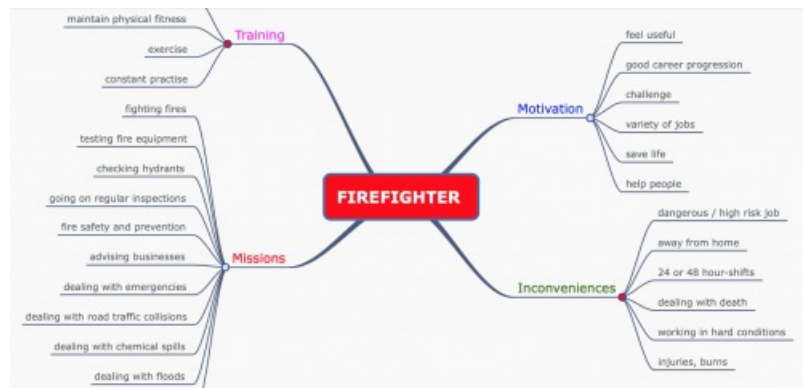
maintain physical fitness

Training

exercise

constant practise

fighting fires

testing fire equipment

checking hydrants

going on regular inspections

fire safety and prevention

advising businesses

Missions

dealing with emergencies

dealing with road traffic collisions

dealing with chemical spills

dealing with floods

FIREFIGHTER

Motivation

feel useful

good career progression

challenge

variety of jobs

save life

help people

Inconveniences

dangerous / high risk job

away from home

24 or 48 hour-shifts

dealing with death

working in hard conditions

injuries, burns